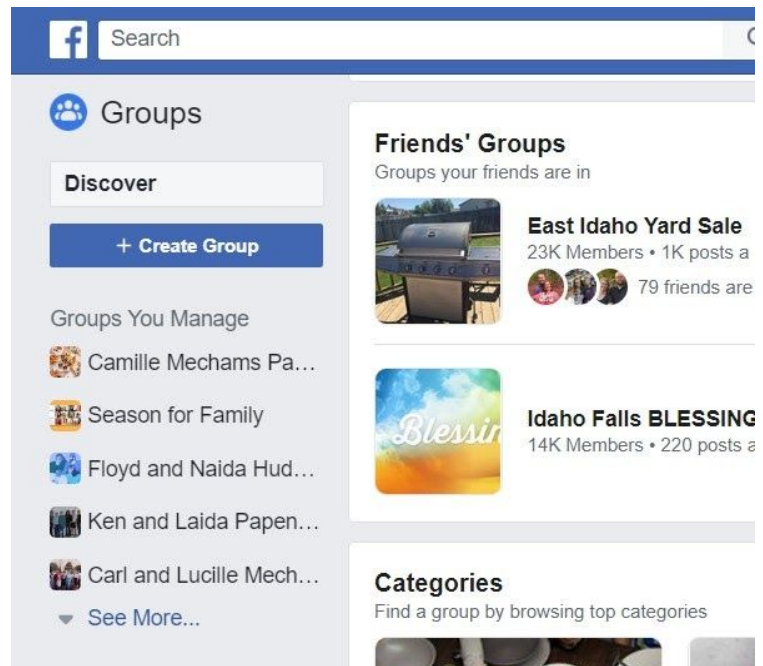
f Search

Groups

Discover

+ Create Group

Groups You Manage

Camille Mechams Pa...

Season for Family

Floyd and Naida Hud...

Ken and Laida Papen...

Carl and Lucille Mech...

See More...

Friends' Groups
Groups your friends are in

East Idaho Yard Sale
23K Members • 1K posts a
79 friends are

Blessin

Idaho Falls BLESSING
14K Members • 220 posts a

Categories
Find a group by browsing top categories